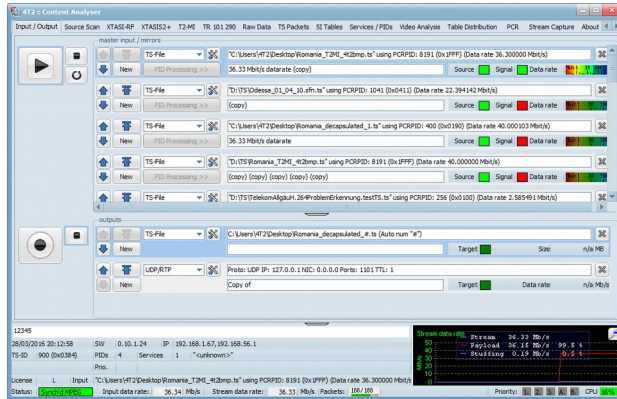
4T2 :: Content Analyser

Input / Output | Source Scan | XTASI-RF | XTASIS2+ | T2-MI | TR 101 290 | Raw Data | TS Packets | SI Tables | Services / PIDs | Video Analysis | Table Distribution | PCR | Stream Capture | About

master input / mirrors

TS-File | "C:\Users\4T2\Desktop\Romania_T2MI_4t2bmp.ts" using PCRPID: 8191 (0x1FFF) (Data rate 36.300000 Mbit/s)
New | PID Processing >> | 36.33 Mbit/s datarate (copy) | Source | Signal | Data rate

TS-File | "D:\TS\Odessa_01_04_10.sfn.ts" using PCRPID: 1041 (0x0411) (Data rate 22.394142 Mbit/s)
New | PID Processing >> | (copy) | Source | Signal | Data rate

TS-File | "C:\Users\4T2\Desktop\Romania_decapsulated_1.ts" using PCRPID: 400 (0x0190) (Data rate 40.000103 Mbit/s)
New | PID Processing >> | 36.33 Mbit/s datarate | Source | Signal | Data rate

TS-File | "D:\TS\Romania_T2MI_4t2bmp.ts" using PCRPID: 8191 (0x1FFF) (Data rate 40.000000 Mbit/s)
New | PID Processing >> | (copy) (copy) (copy) (copy) (copy) | Source | Signal | Data rate

TS-File | "D:\TS\TelekomAllgäuH.264ProblemErkennung.testTS.ts" using PCRPID: 256 (0x0100) (Data rate 2.585491 Mbit/s)

outputs

TS-File | C:\Users\4T2\Desktop\Romania_decapsulated_#.ts (Auto num "#")
New | Target | Size | n/a MB

UDP/RTP | Proto: UDP IP: 127.0.0.1 NIC: 0.0.0.0 Ports: 1101 TTL: 1
New | Copy of | Target | Data rate | n/a Mb/s

12345
28/03/2016 20:12:58 | SW | 0.10.1.24 | IP | 192.168.1.67, 192.168.56.1
TS-ID | 900 (0x0384) | PIDs | 4 | Services | 1 | "<unknown>"
Prio.
License | L | Input | "C:\Users\4T2\Desktop\Romania_T2MI_4t2bmp.ts" using PCRPID: 8191 (0x1FFF) (Data rate 36.300000 Mbit/s)
Status: | Synch'd MPEG | Input data rate: | 36.34 | Mb/s | Stream data rate: | 36.33 | Mb/s | Packets: | 188/188

Stream data rate
Stream 36.33 Mb/s
Payload 36.15 Mb/s 99.5 %
Stuffing 0.19 Mb/s 0.5 %
50
40
30
20
10
0
Mb/s

Priority: 1 2 3 4 5 | CPU 36%